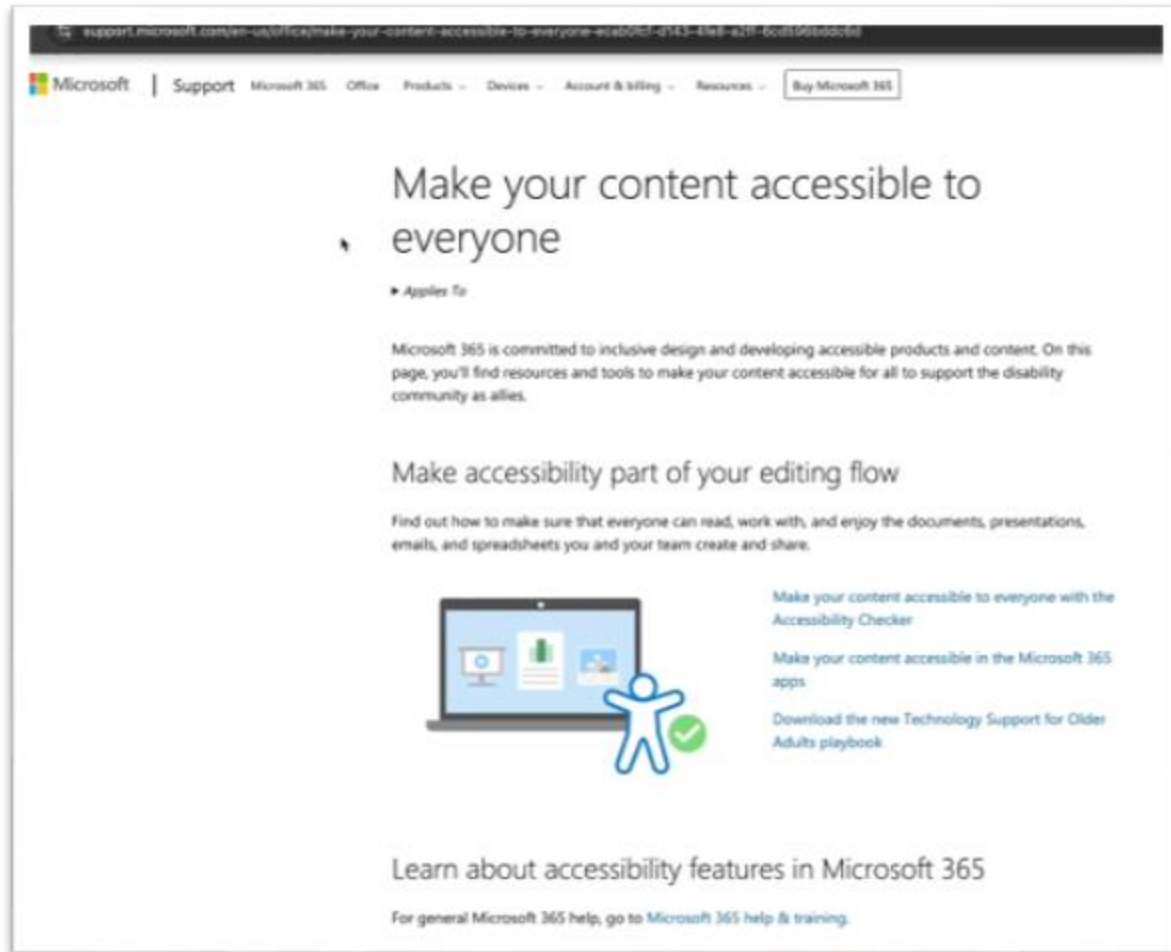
support.microsoft.com/en-us/office/make-your-content-accessible-to-everyone-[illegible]

Microsoft | Support Microsoft 365 Office Products Devices Account & billing Resources Buy Microsoft 365

Make your content accessible to everyone

▸ Applies To

Microsoft 365 is committed to inclusive design and developing accessible products and content. On this page, you'll find resources and tools to make your content accessible for all to support the disability community as allies.

Make accessibility part of your editing flow

Find out how to make sure that everyone can read, work with, and enjoy the documents, presentations, emails, and spreadsheets you and your team create and share.

Make your content accessible to everyone with the Accessibility Checker

Make your content accessible in the Microsoft 365 apps

Download the new Technology Support for Older Adults playbook

Learn about accessibility features in Microsoft 365

For general Microsoft 365 help, go to Microsoft 365 help & training.